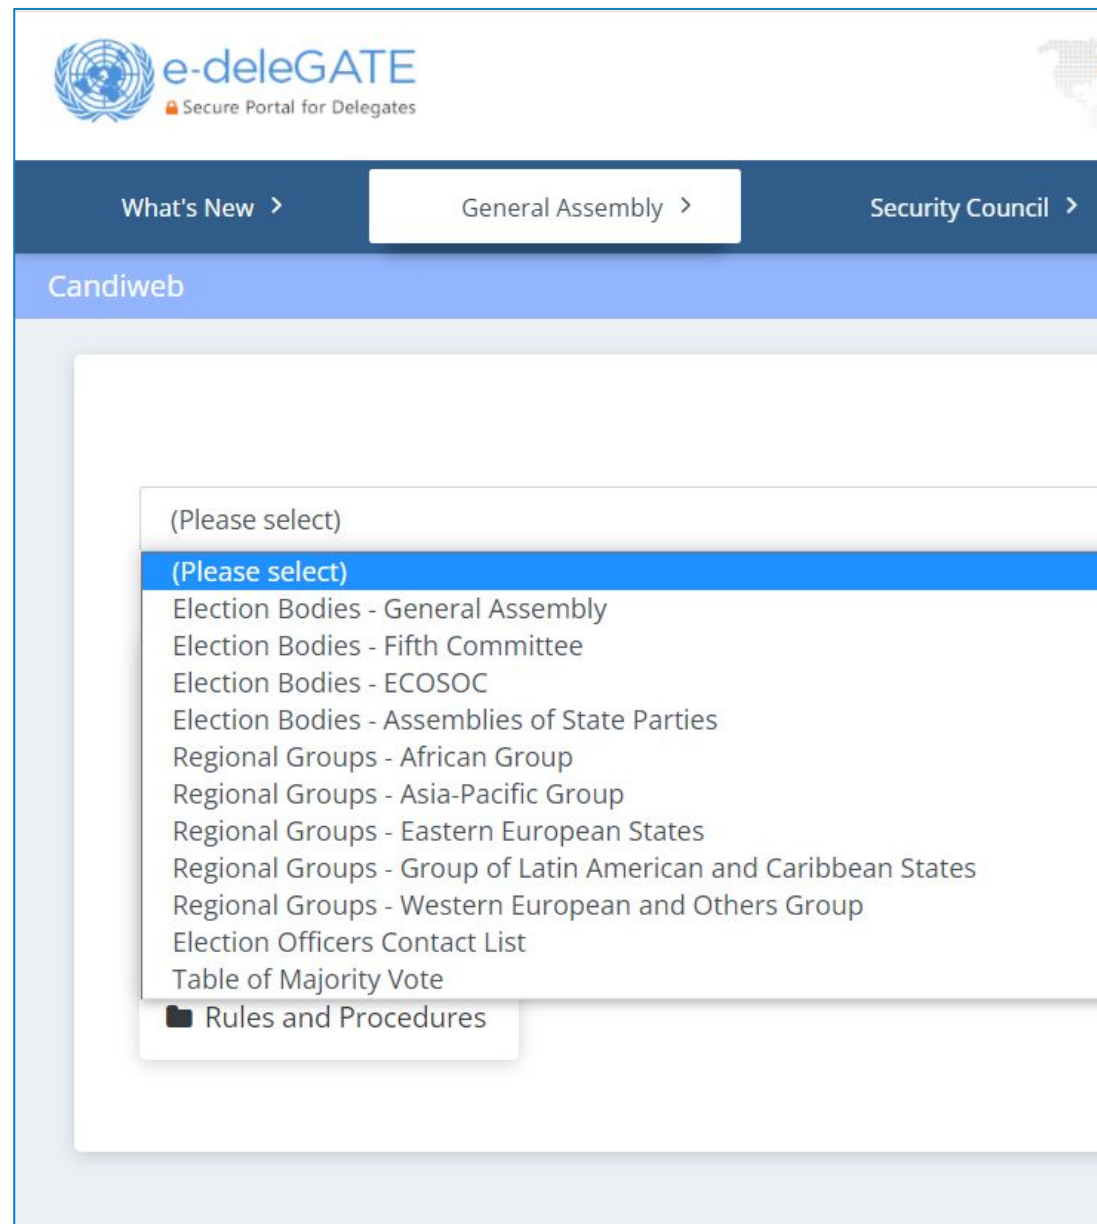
e-deleGATE
Secure Portal for Delegates

What's New >
General Assembly >
Security Council >

Candiweb

(Please select)

(Please select)
Election Bodies - General Assembly
Election Bodies - Fifth Committee
Election Bodies - ECOSOC
Election Bodies - Assemblies of State Parties
Regional Groups - African Group
Regional Groups - Asia-Pacific Group
Regional Groups - Eastern European States
Regional Groups - Group of Latin American and Caribbean States
Regional Groups - Western European and Others Group
Election Officers Contact List
Table of Majority Vote

Rules and Procedures